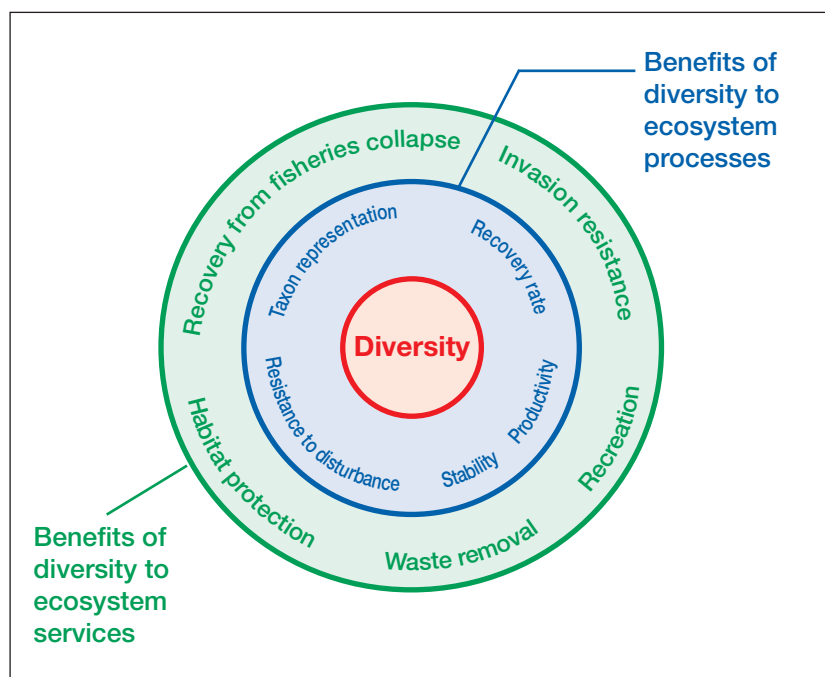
Benefits of diversity to ecosystem processes

Recovery from fisheries collapse

Invasion resistance

Taxon representation

Recovery rate

Diversity

Resistance to disturbance

Productivity

Stability

Habitat protection

Recreation

Waste removal

Benefits of diversity to ecosystem services